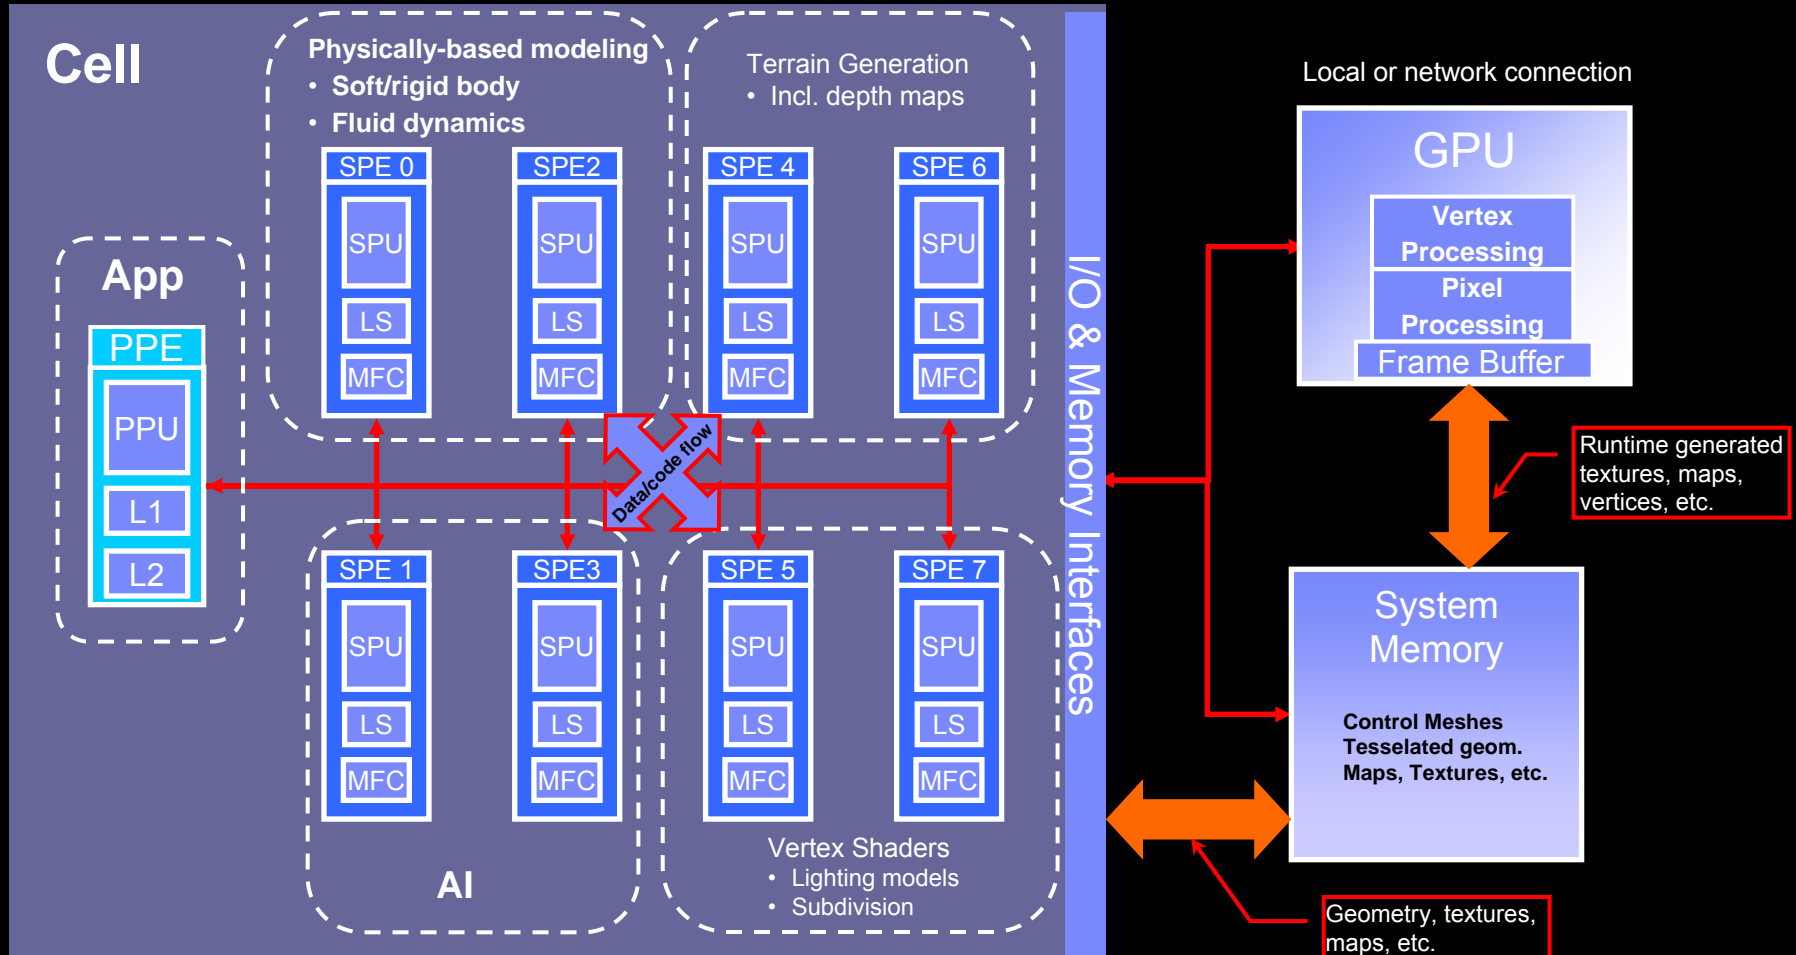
Cell

Physically-based modeling
• Soft/rigid body
• Fluid dynamics

SPE 0
SPU
LS
MFC

SPE2
SPU
LS
MFC

Terrain Generation
• Incl. depth maps

SPE 4
SPU
LS
MFC

SPE 6
SPU
LS
MFC

App

PPE
PPU
L1
L2

Data/code flow

SPE 1
SPU
LS
MFC

SPE3
SPU
LS
MFC

AI

SPE 5
SPU
LS
MFC

SPE 7
SPU
LS
MFC

Vertex Shaders
• Lighting models
• Subdivision

I/O & Memory Interfaces

Local or network connection

GPU
Vertex Processing
Pixel Processing
Frame Buffer

Runtime generated textures, maps, vertices, etc.

System Memory

Control Meshes
Tesselated geom.
Maps, Textures, etc.

Geometry, textures, maps, etc.